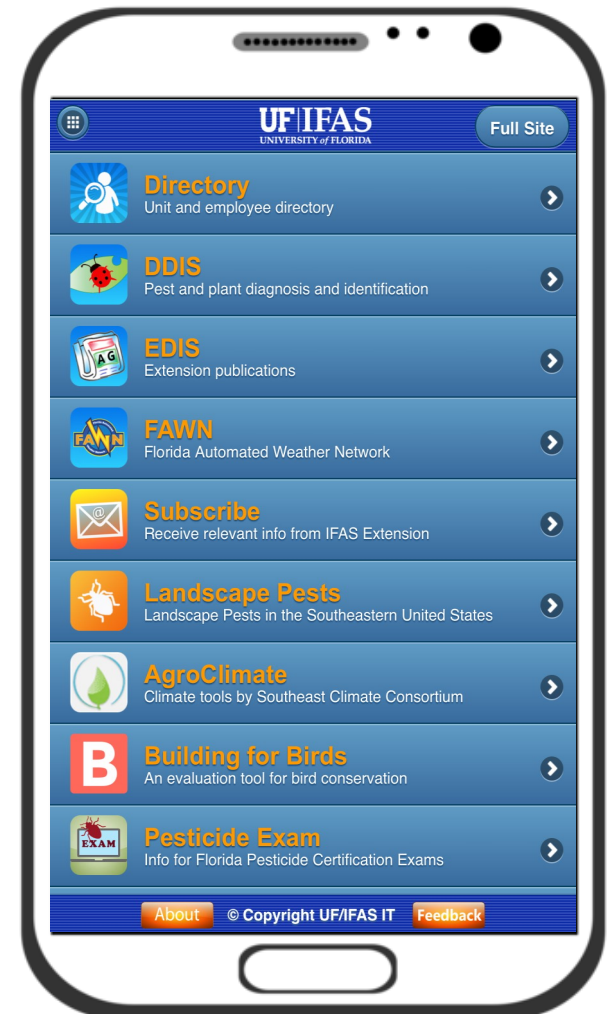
UF|IFAS
UNIVERSITY of FLORIDA

Full Site

Directory
Unit and employee directory

DDIS
Pest and plant diagnosis and identification

AG

EDIS
Extension publications

FAWN

FAWN
Florida Automated Weather Network

Subscribe
Receive relevant info from IFAS Extension

Landscape Pests
Landscape Pests in the Southeastern United States

AgroClimate
Climate tools by Southeast Climate Consortium

B

Building for Birds
An evaluation tool for bird conservation

EXAM

Pesticide Exam
Info for Florida Pesticide Certification Exams

About © Copyright UF/IFAS IT Feedback